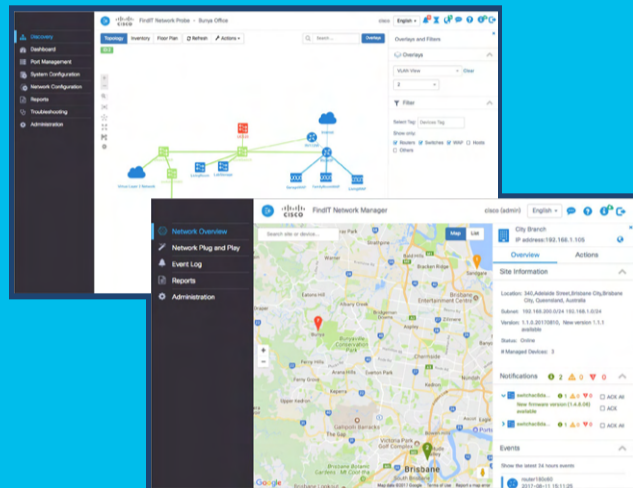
Discovery
Dashboard
Port Management
System Configuration
Network Configuration
Reports
Troubleshooting
Administration

FindIT Network Probe - Bunya Office
cisco English

Topology Inventory Floor Plan Refresh Actions
Search... Overlay

Overlays and Filters
Overlay
VLAN View Clear
Filter
Select Tag: Devices Tag
Show only
Routers Switches WAP Hosts Others

Network Overview
Network Plug and Play
Event Log
Reports
Administration

FindIT Network Manager
cisco (admin) English

Search site or device...
Map List

City Branch
IP address:192.168.1.105
Overview Actions
Site Information
Location: 340,Adelaide Street,Brisbane City,Brisbane City, Queensland, Australia
Subnet: 192.168.200.0/24,192.168.1.0/24
Version: 1.1.0.20170810, New version 1.1.1 available
Status: Online
# Managed Devices: 2

Notifications 2 0 0
switchc9dda... 1 0 0 ACK All
New firmware version (1.4.8.06) available
ACK
switchc9dda... 1 0 0 ACK All

Events
Show the latest 24 hours events
router190d80
2017-08-11 15:11:25

Brisbane
Google